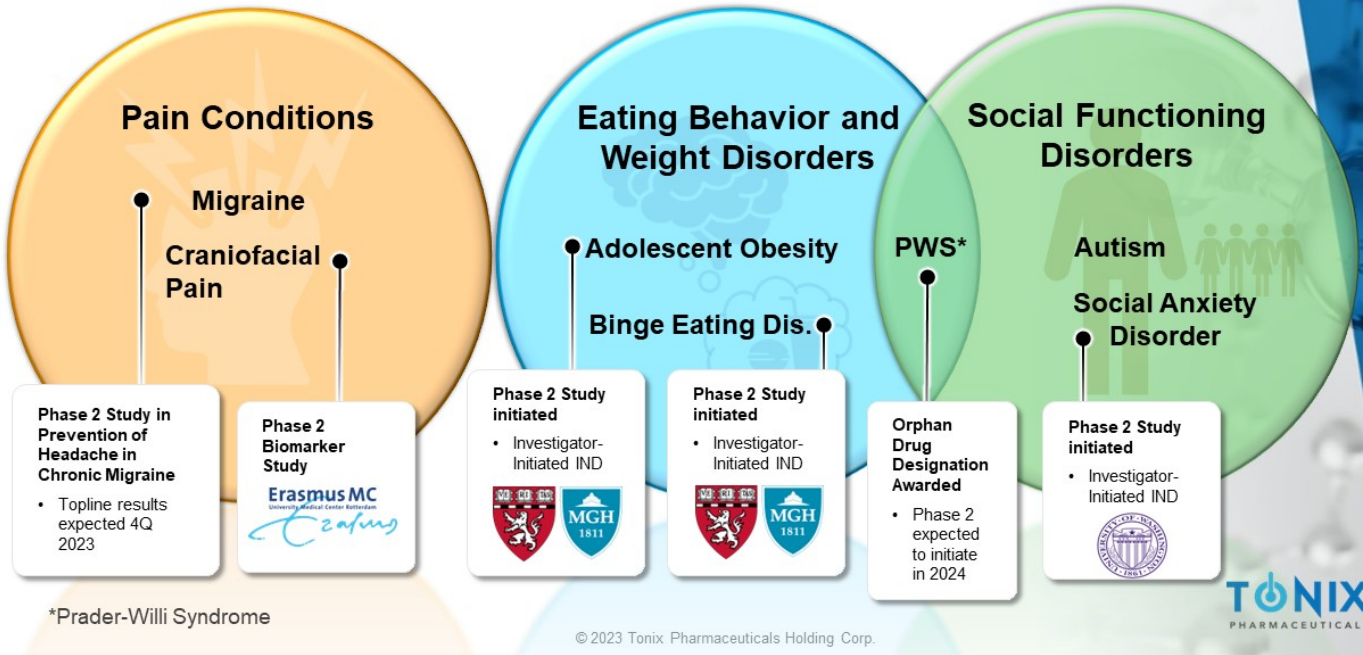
Pain Conditions

Migraine

Craniofacial Pain

Eating Behavior and Weight Disorders

Adolescent Obesity

Binge Eating Dis.

Social Functioning Disorders

PWS*

Autism

Social Anxiety Disorder

Phase 2 Study in Prevention of Headache in Chronic Migraine
• Topline results expected 4Q 2023

Phase 2 Biomarker Study
Erasmus MC
University Medical Center Rotterdam
Ezafus

Phase 2 Study initiated
• Investigator-Initiated IND
VERITAS
MGH 1811

Phase 2 Study initiated
• Investigator-Initiated IND
VERITAS
MGH 1811

Orphan Drug Designation Awarded
• Phase 2 expected to initiate in 2024

Phase 2 Study initiated
• Investigator-Initiated IND
UNIVERSITY OF WASHINGTON 1861

*Prader-Willi Syndrome

© 2023 Tonix Pharmaceuticals Holding Corp.

TONIX PHARMACEUTICAL